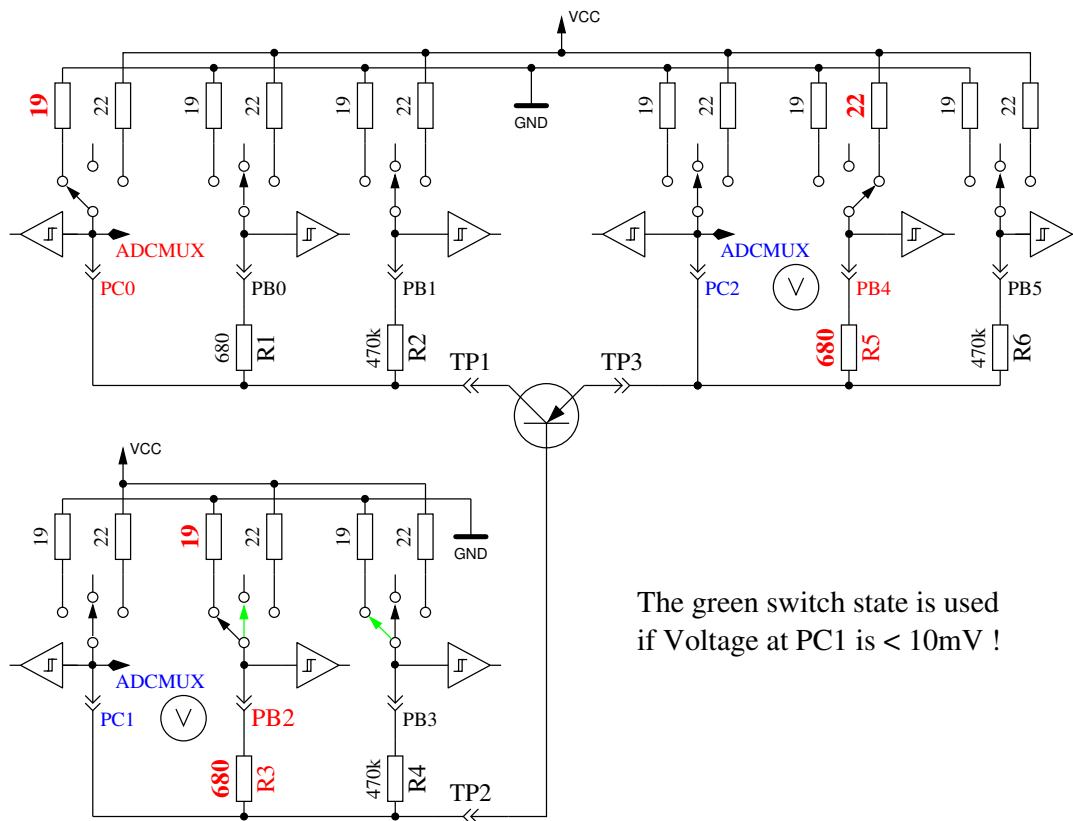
VCC

19 22 19 22 19 22 GND 19 22 19 22 19 22

ADCMUX ADCMUX

PC0 PB0 PB1 PC2 PB4 PB5

680 R1 470k R2 680 R5 470k R6

TP1 TP3

VCC

19 22 19 22 19 22 GND

ADCMUX

PC1 PB2 PB3

680 R3 470k R4

TP2

The green switch state is used if Voltage at PC1 is < 10mV !